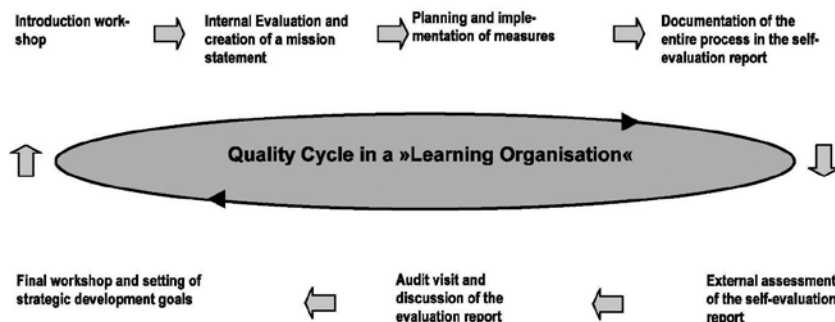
Introduction workshop

Internal Evaluation and creation of a mission statement

Planning and implementation of measures

Documentation of the entire process in the self-evaluation report

Quality Cycle in a »Learning Organisation«

Final workshop and setting of strategic development goals

Audit visit and discussion of the evaluation report

External assessment of the self-evaluation report